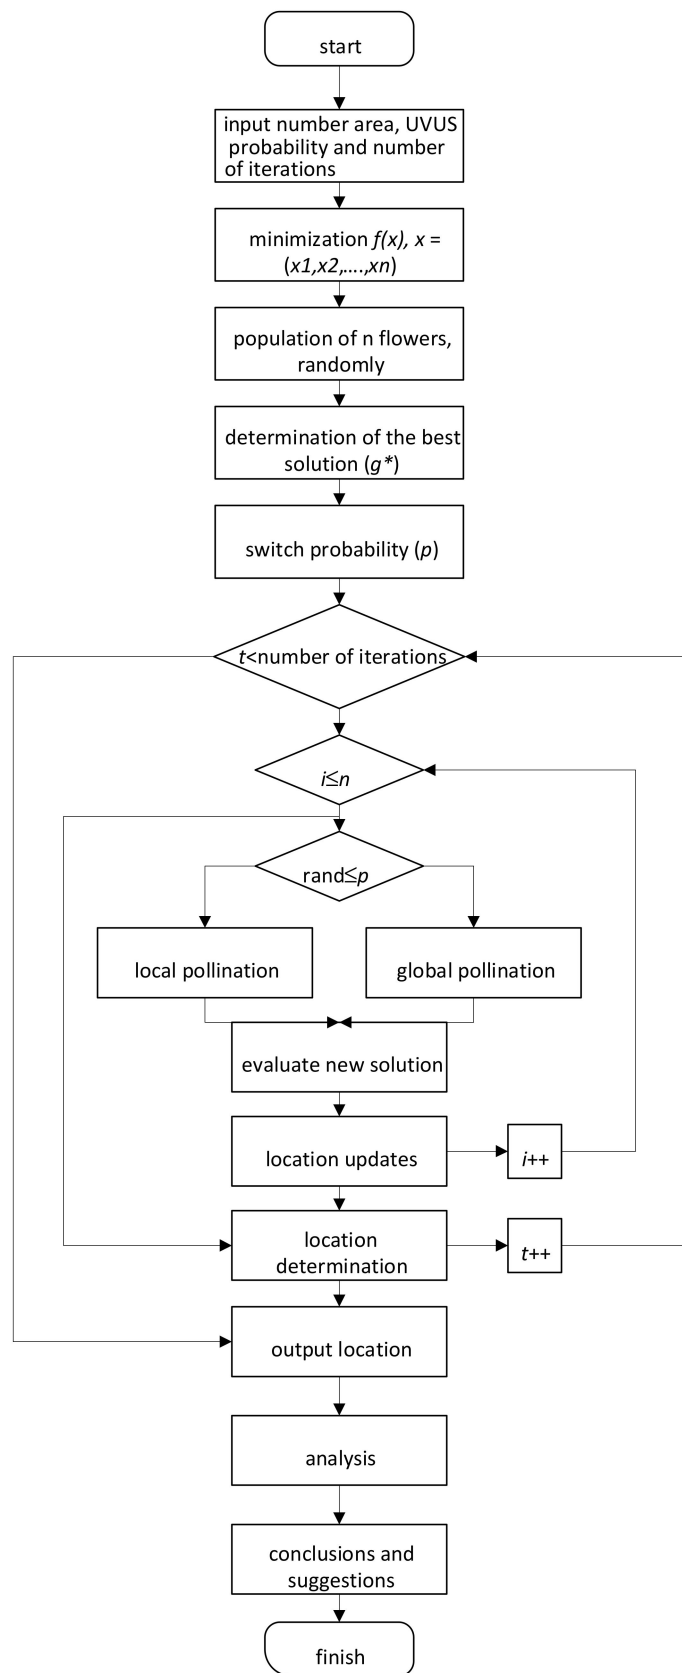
start

input number area, UVUS probability and number of iterations

minimization $f(x)$, $x = (x1,x2,....,xn)$

population of n flowers, randomly

determination of the best solution ($g*$)

switch probability ($p$)

$t$<number of iterations

$i \leq n$

rand$\leq p$

local pollination

global pollination

evaluate new solution

location updates

$i$++

location determination

$t$++

output location

analysis

conclusions and suggestions

finish